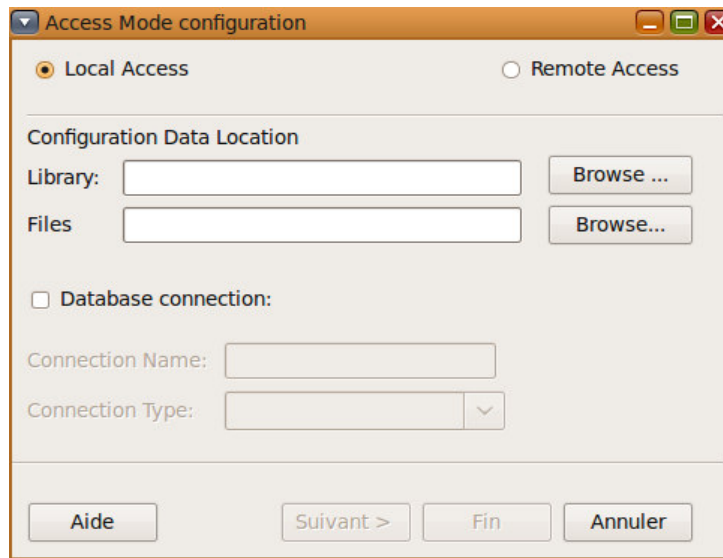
Access Mode configuration

Local Access

Remote Access

Configuration Data Location

Library:

Browse ...

Files

Browse...

Database connection:

Connection Name:

Connection Type:

Aide

Suivant >

Fin

Annuler